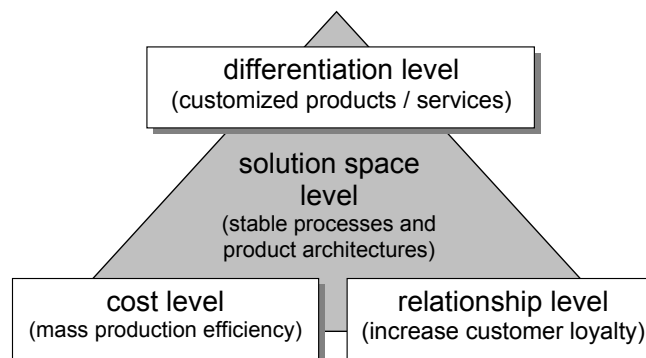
differentiation level
(customized products / services)

solution space level
(stable processes and product architectures)

cost level
(mass production efficiency)

relationship level
(increase customer loyalty)